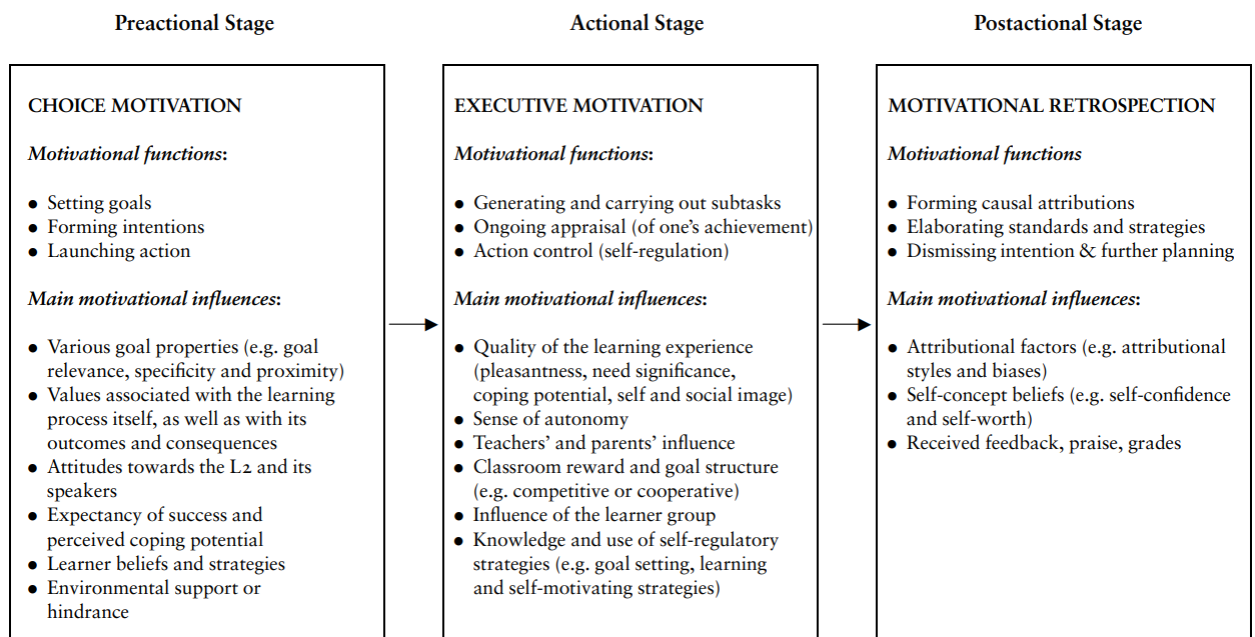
Preactional Stage

CHOICE MOTIVATION

*Motivational functions*:

- Setting goals
- Forming intentions
- Launching action

*Main motivational influences*:

- Various goal properties (e.g. goal relevance, specificity and proximity)
- Values associated with the learning process itself, as well as with its outcomes and consequences
- Attitudes towards the L2 and its speakers
- Expectancy of success and perceived coping potential
- Learner beliefs and strategies
- Environmental support or hindrance

Actional Stage

EXECUTIVE MOTIVATION

*Motivational functions*:

- Generating and carrying out subtasks
- Ongoing appraisal (of one's achievement)
- Action control (self-regulation)

*Main motivational influences*:

- Quality of the learning experience (pleasantness, need significance, coping potential, self and social image)
- Sense of autonomy
- Teachers' and parents' influence
- Classroom reward and goal structure (e.g. competitive or cooperative)
- Influence of the learner group
- Knowledge and use of self-regulatory strategies (e.g. goal setting, learning and self-motivating strategies)

Postactional Stage

MOTIVATIONAL RETROSPECTION

*Motivational functions*

- Forming causal attributions
- Elaborating standards and strategies
- Dismissing intention & further planning

*Main motivational influences*:

- Attributional factors (e.g. attributional styles and biases)
- Self-concept beliefs (e.g. self-confidence and self-worth)
- Received feedback, praise, grades